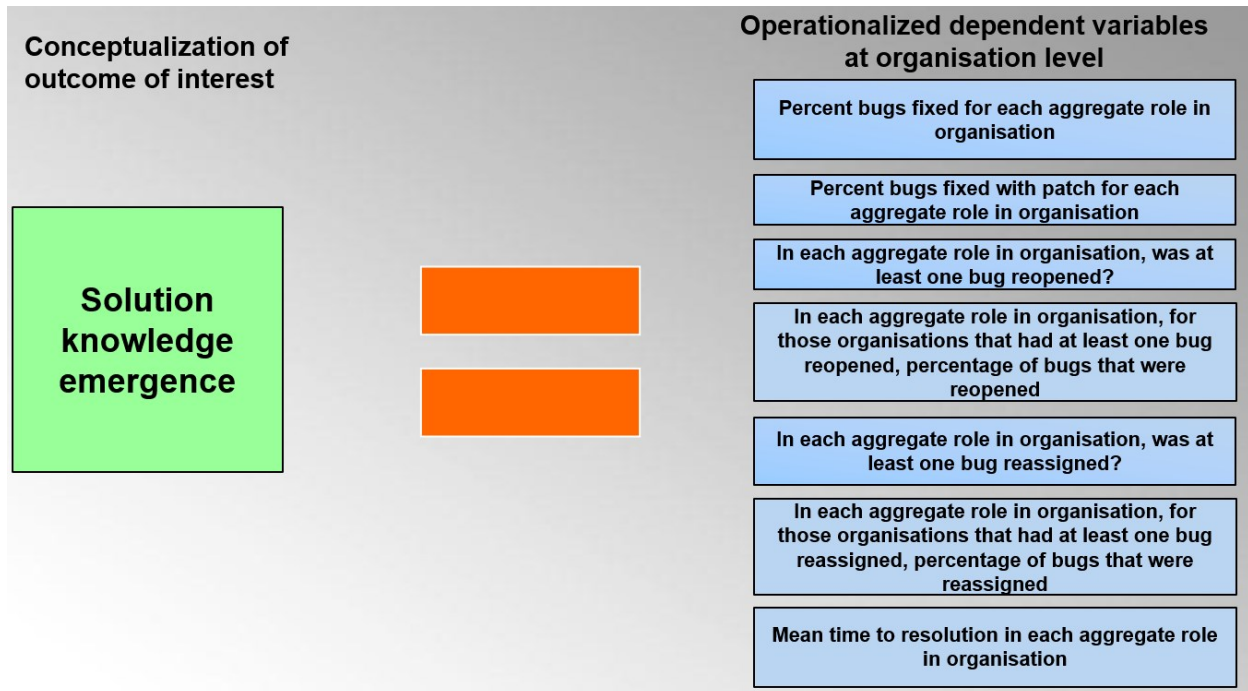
Conceptualization of outcome of interest

Solution knowledge emergence

Operationalized dependent variables at organisation level

Percent bugs fixed for each aggregate role in organisation

Percent bugs fixed with patch for each aggregate role in organisation

In each aggregate role in organisation, was at least one bug reopened?

In each aggregate role in organisation, for those organisations that had at least one bug reopened, percentage of bugs that were reopened

In each aggregate role in organisation, was at least one bug reassigned?

In each aggregate role in organisation, for those organisations that had at least one bug reassigned, percentage of bugs that were reassigned

Mean time to resolution in each aggregate role in organisation